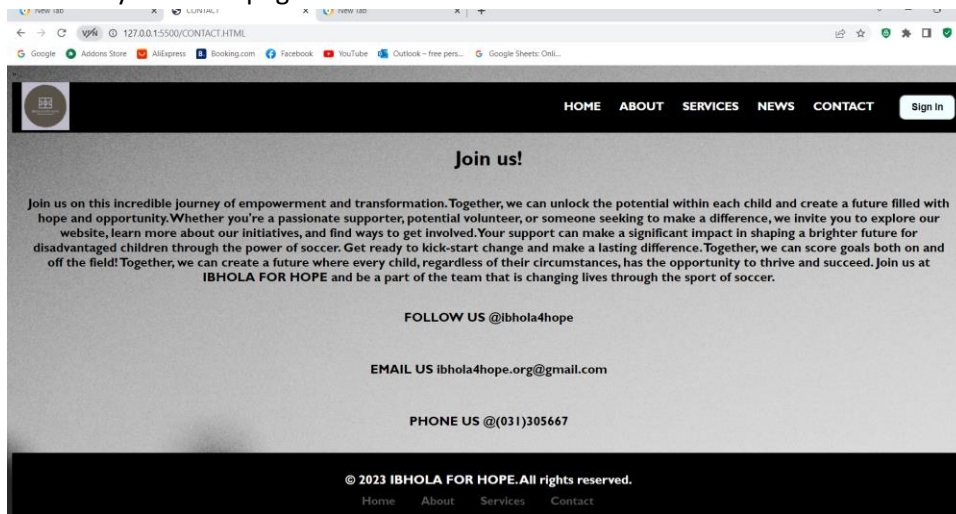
New Tab
CONTACT
New Tab
127.0.0.1:5500/CONTACT.HTML
Google Addons Store AliExpress Booking.com Facebook YouTube Outlook – free pers... Google Sheets: Onli...

HOME ABOUT SERVICES NEWS CONTACT Sign In

Join us!

Join us on this incredible journey of empowerment and transformation. Together, we can unlock the potential within each child and create a future filled with hope and opportunity. Whether you're a passionate supporter, potential volunteer, or someone seeking to make a difference, we invite you to explore our website, learn more about our initiatives, and find ways to get involved. Your support can make a significant impact in shaping a brighter future for disadvantaged children through the power of soccer. Get ready to kick-start change and make a lasting difference. Together, we can score goals both on and off the field! Together, we can create a future where every child, regardless of their circumstances, has the opportunity to thrive and succeed. Join us at IBHOLA FOR HOPE and be a part of the team that is changing lives through the sport of soccer.

FOLLOW US @ibhola4hope

EMAIL US ibhola4hope.org@gmail.com

PHONE US @(031)305667

© 2023 IBHOLA FOR HOPE. All rights reserved.
Home About Services Contact